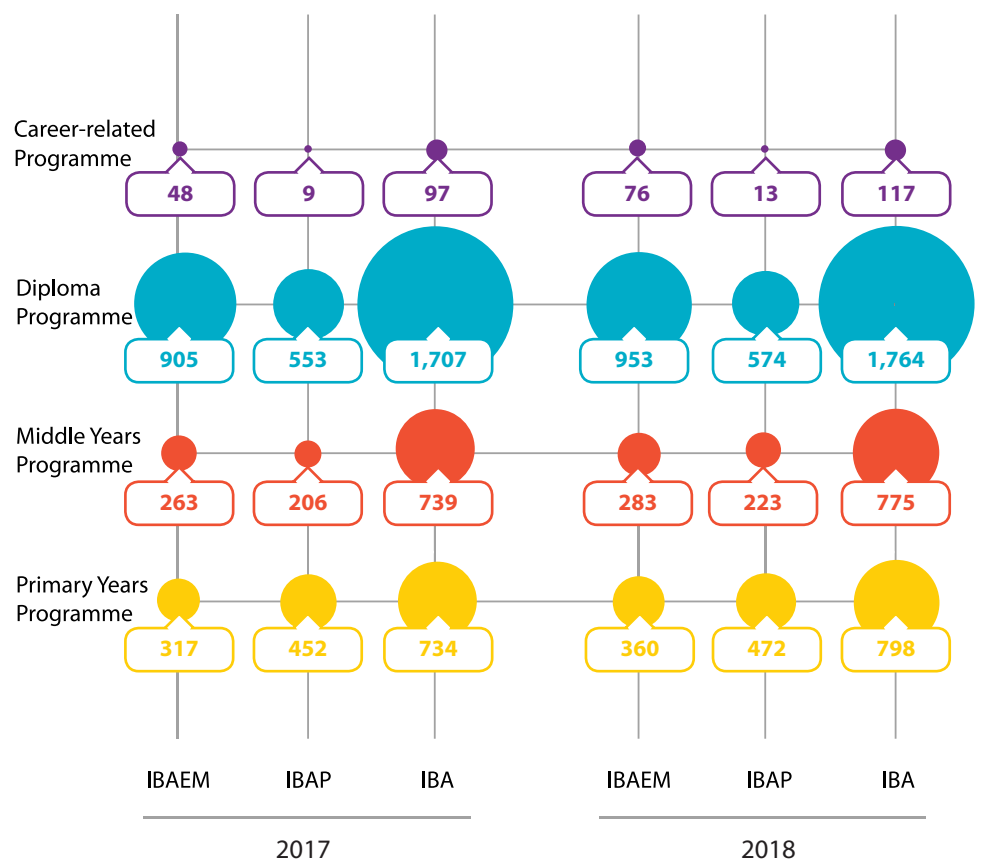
Career-related Programme

48 9 97 76 13 117

Diploma Programme

905 553 1,707 953 574 1,764

Middle Years Programme

263 206 739 283 223 775

Primary Years Programme

317 452 734 360 472 798

IBAEM IBAP IBA IBAEM IBAP IBA

2017 2018